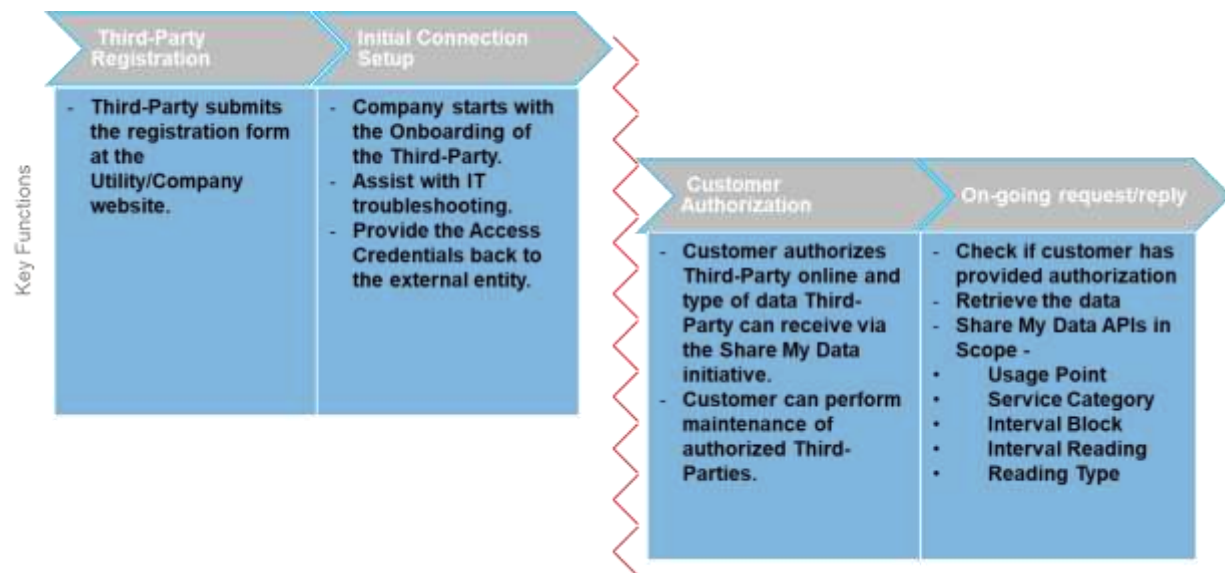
Key Functions

Third-Party Registration

- Third-Party submits the registration form at the Utility/Company website.

Initial Connection Setup

- Company starts with the Onboarding of the Third-Party.
- Assist with IT troubleshooting.
- Provide the Access Credentials back to the external entity.

Customer Authorization

- Customer authorizes Third-Party online and type of data Third-Party can receive via the Share My Data initiative.
- Customer can perform maintenance of authorized Third-Parties.

On-going request/reply

- Check if customer has provided authorization
- Retrieve the data
- Share My Data APIs in Scope -
• Usage Point
• Service Category
• Interval Block
• Interval Reading
• Reading Type